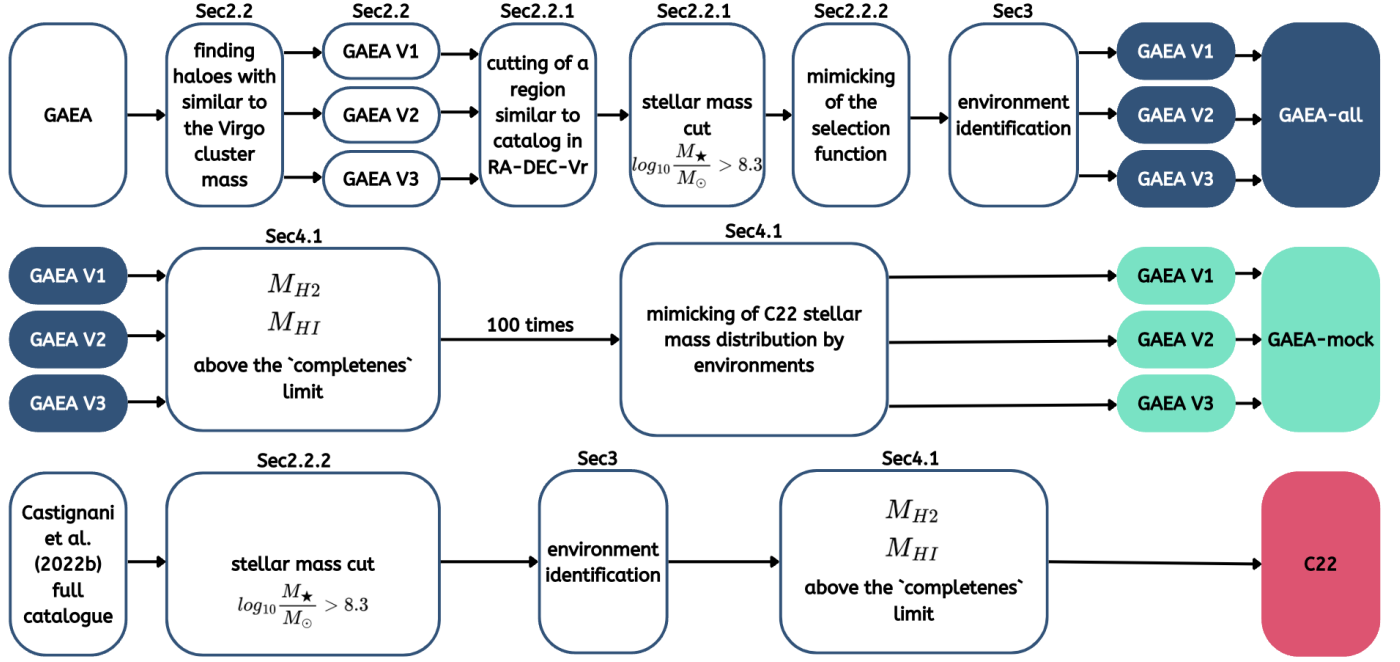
GAEA

Sec2.2
finding haloes with similar to the Virgo cluster mass

Sec2.2
GAEA V1
GAEA V2
GAEA V3

Sec2.2.1
cutting of a region similar to catalog in RA-DEC-Vr

Sec2.2.1
stellar mass cut
$log_{10}\frac{M_\star}{M_\odot} > 8.3$

Sec2.2.2
mimicking of the selection function

Sec3
environment identification

GAEA V1
GAEA V2
GAEA V3

GAEA-all

GAEA V1
GAEA V2
GAEA V3

Sec4.1
$M_{H2}$
$M_{HI}$
above the `completenes` limit

100 times

Sec4.1
mimicking of C22 stellar mass distribution by environments

GAEA V1
GAEA V2
GAEA V3

GAEA-mock

Castignani et al. (2022b) full catalogue

Sec2.2.2
stellar mass cut
$log_{10}\frac{M_\star}{M_\odot} > 8.3$

Sec3
environment identification

Sec4.1
$M_{H2}$
$M_{HI}$
above the `completenes` limit

C22